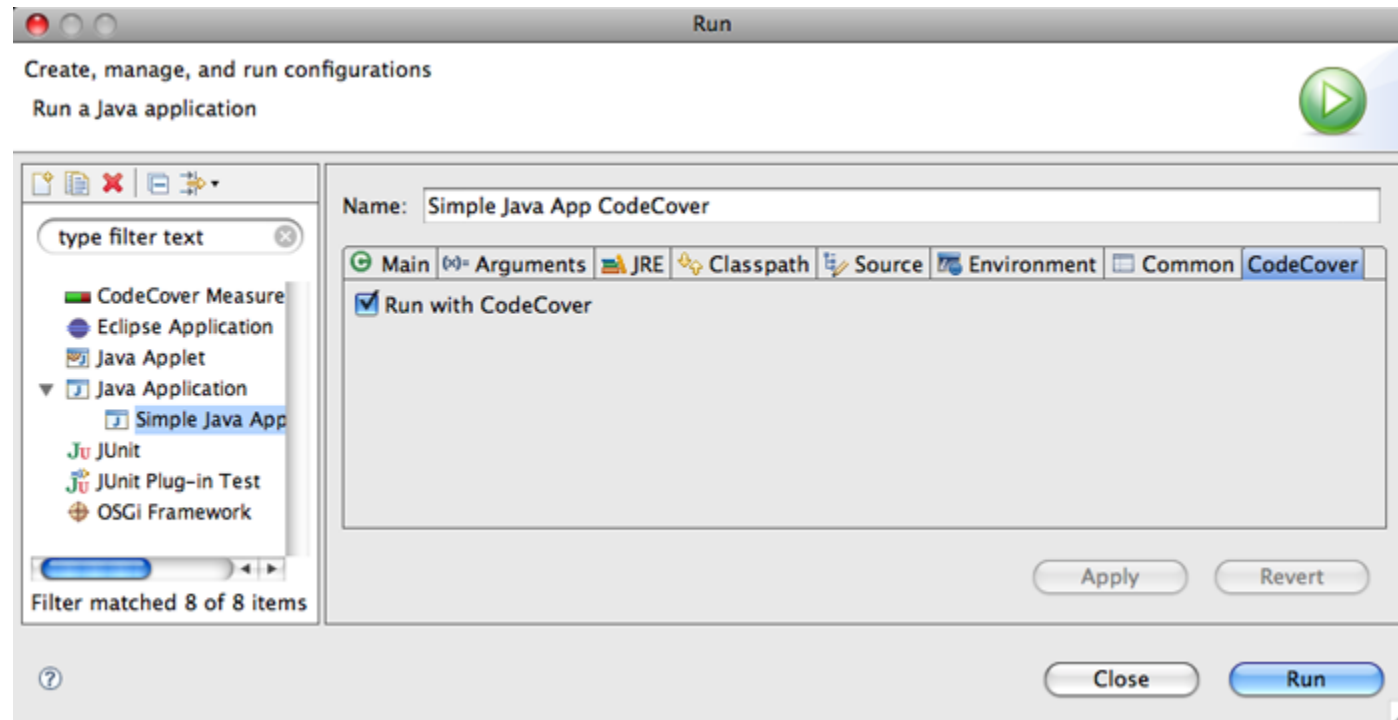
Run

Create, manage, and run configurations

Run a Java application

type filter text

CodeCover Measure
Eclipse Application
Java Applet
Java Application
Simple Java App
JUnit
JUnit Plug-in Test
OSGi Framework

Filter matched 8 of 8 items

Name: Simple Java App CodeCover

Main | (x)= Arguments | JRE | Classpath | Source | Environment | Common | CodeCover

Run with CodeCover

Apply
Revert

Close
Run